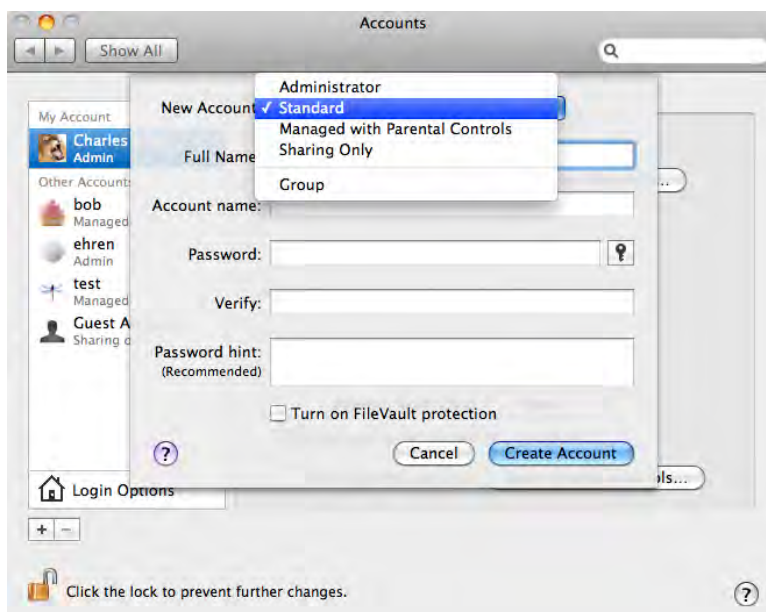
Accounts

Show All

My Account
Charles
Admin
Other Accounts
bob
Managed
ehren
Admin
test
Managed
Guest A
Sharing o

New Account
Administrator
✓ Standard
Managed with Parental Controls
Sharing Only
Group

Full Name

Account name:

Password:

Verify:

Password hint:
(Recommended)

Turn on FileVault protection

?

Cancel
Create Account

...

ols...

Login Options

+ −

Click the lock to prevent further changes.

?